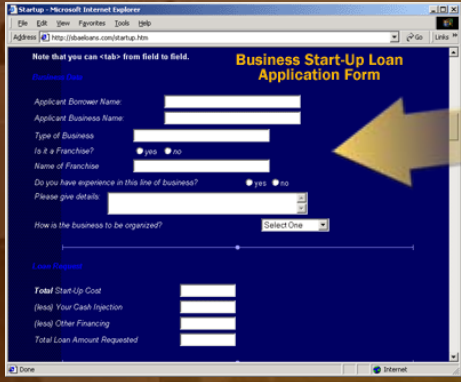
Startup - Microsoft Internet Explorer

File Edit View Favorites Tools Help

Address http://sbaeloans.com/startup.htm Go Links

Note that you can <tab> from field to field.

Business Start-Up Loan Application Form

Business Data

Applicant Borrower Name:

Applicant Business Name:

Type of Business

Is it a Franchise? yes no

Name of Franchise

Do you have experience in this line of business? yes no

Please give details:

How is the business to be organized? Select One

Loan Request

Total Start-Up Cost

(less) Your Cash Injection

(less) Other Financing

Total Loan Amount Requested

Done Internet